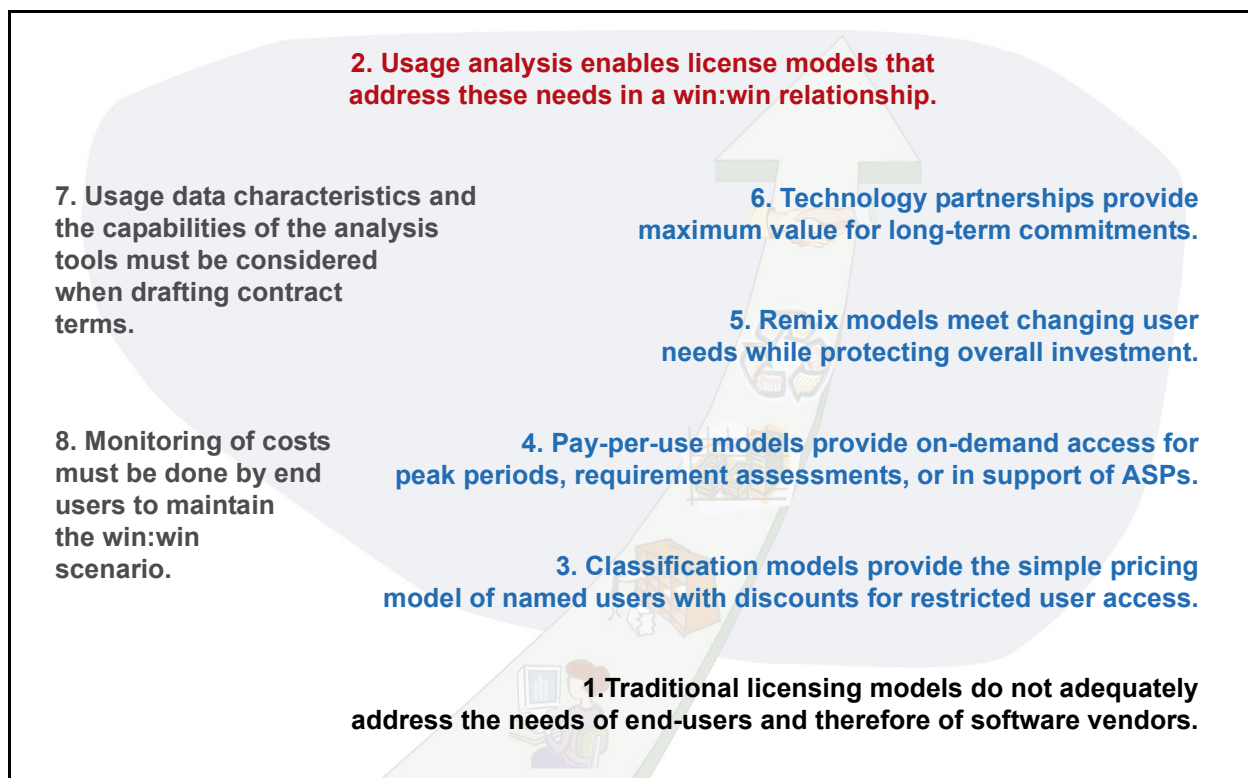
2. Usage analysis enables license models that address these needs in a win:win relationship.

7. Usage data characteristics and the capabilities of the analysis tools must be considered when drafting contract terms.

6. Technology partnerships provide maximum value for long-term commitments.

5. Remix models meet changing user needs while protecting overall investment.

8. Monitoring of costs must be done by end users to maintain the win:win scenario.

4. Pay-per-use models provide on-demand access for peak periods, requirement assessments, or in support of ASPs.

3. Classification models provide the simple pricing model of named users with discounts for restricted user access.

1.Traditional licensing models do not adequately address the needs of end-users and therefore of software vendors.